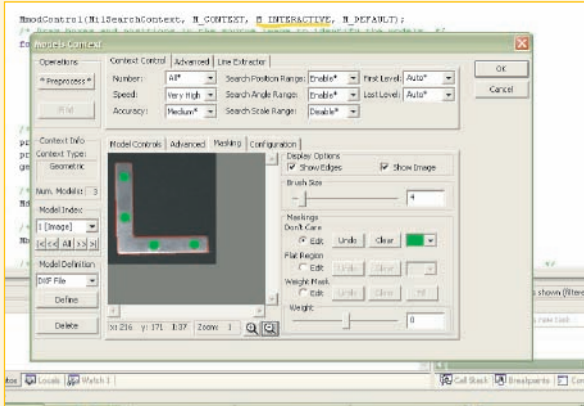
MmodControl(MilSearchContext, M_CONTEXT, M_INTERACTIVE, M_DEFAULT);
/* Draw boxes and positions in the source image to identify the models. */

Models Context

Operations
* Preprocess *
Find

Context Info
Context Type:
Geometric
Num. Models: 3

Model Index
1 (Image)
|<< All >>|

Model Definition
DXF File
Define
Delete

Context Control | Advanced | Line Extractor
Number: All*
Speed: Very High
Accuracy: Medium*
Search Position Range: Enable*
Search Angle Range: Enable*
Search Scale Range: Disable*
First Level: Auto*
Last Level: Auto*

OK
Cancel

Model Controls | Advanced | Masking | Configuration

Display Options
Show Edges
Show Image
Brush Size
4

Maskings
Don't Care
Edit Undo Clear
Flat Region
Edit Undo Clear
Weight Mask
Edit Undo Clear
Weight
0

x: 216 y: 171 I: 37 Zoom: 1

Autos | Locals | Watch 1
Call Stack | Breakpoints